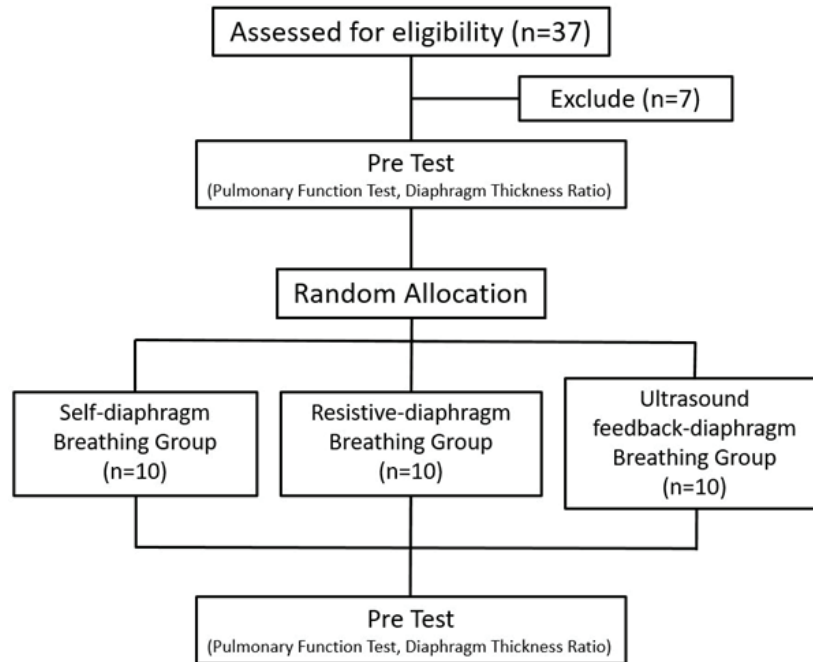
Assessed for eligibility (n=37)

Exclude (n=7)

Pre Test
(Pulmonary Function Test, Diaphragm Thickness Ratio)

Random Allocation

Self-diaphragm Breathing Group (n=10)

Resistive-diaphragm Breathing Group (n=10)

Ultrasound feedback-diaphragm Breathing Group (n=10)

Pre Test
(Pulmonary Function Test, Diaphragm Thickness Ratio)